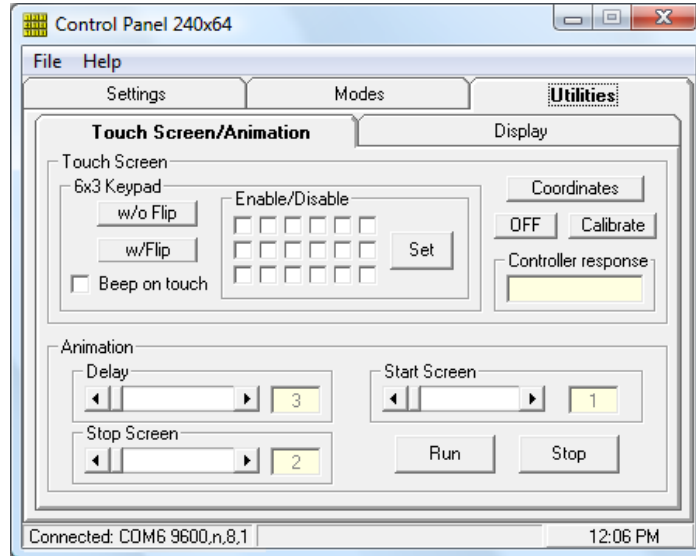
Control Panel 240x64

File Help

Settings
Modes
Utilities

Touch Screen/Animation
Display

Touch Screen

6x3 Keypad

w/o Flip

w/Flip

Beep on touch

Enable/Disable

Set

Coordinates

OFF
Calibrate

Controller response

Animation

Delay

3

Stop Screen

2

Start Screen

1

Run
Stop

Connected: COM6 9600,n,8,1
12:06 PM